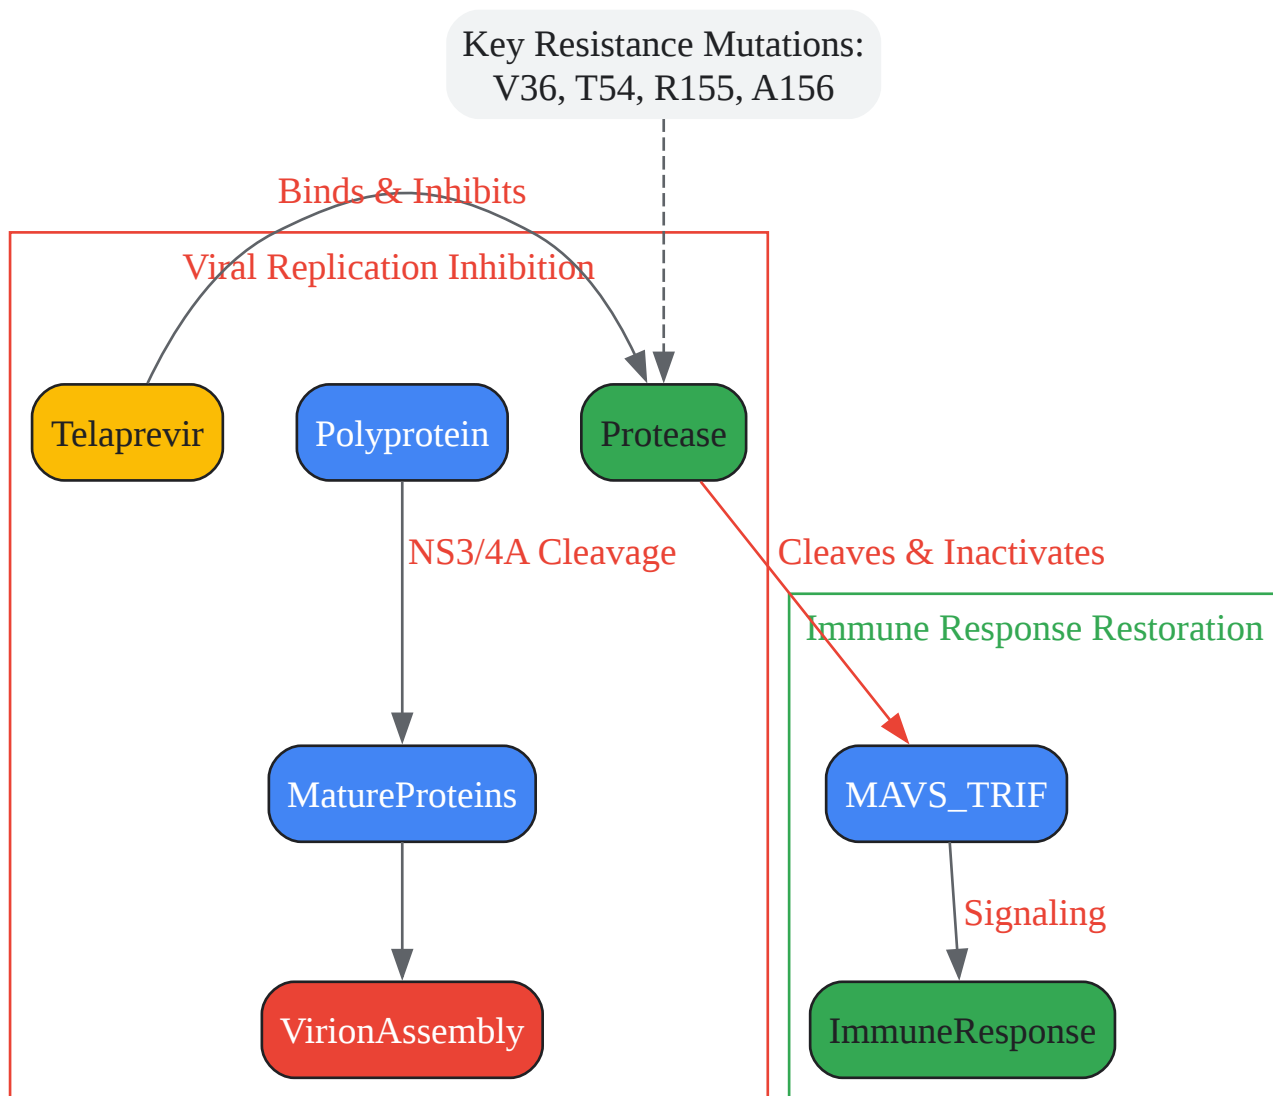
Key Resistance Mutations:
V36, T54, R155, A156

Binds & Inhibits

Viral Replication Inhibition

Telaprevir

Polyprotein

Protease

NS3/4A Cleavage

Cleaves & Inactivates

Immune Response Restoration

MatureProteins

MAVS_TRIF

Signaling

VirionAssembly

ImmuneResponse